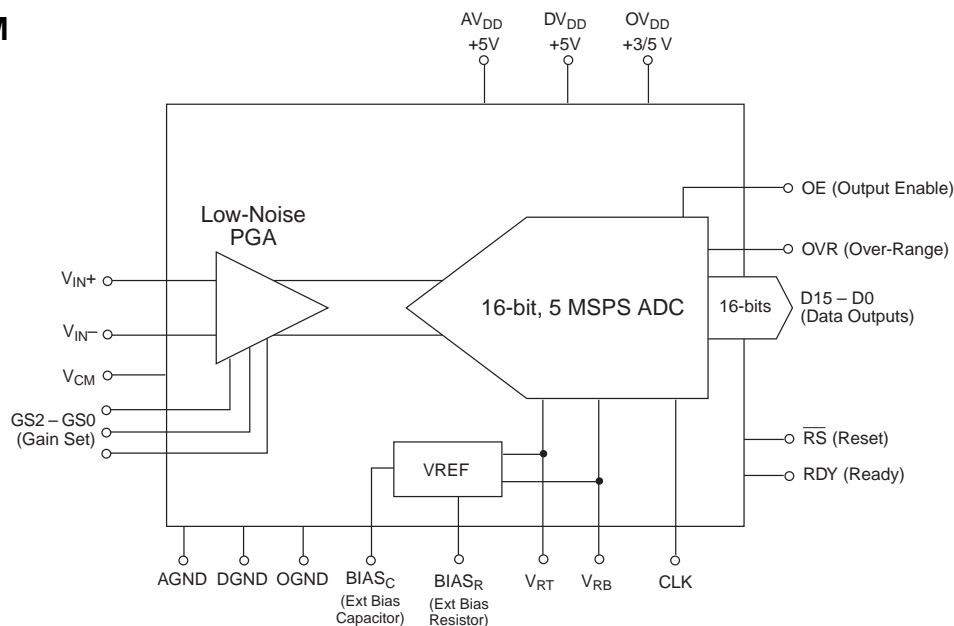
M

$AV_{DD}$ +5V
$DV_{DD}$ +5V
$OV_{DD}$ +3/5 V

Low-Noise PGA

$V_{IN}+$
$V_{IN}-$
$V_{CM}$
GS2 – GS0 (Gain Set)

16-bit, 5 MSPS ADC

16-bits

OE (Output Enable)
OVR (Over-Range)
D15 – D0 (Data Outputs)
$\overline{RS}$ (Reset)
RDY (Ready)

VREF

AGND DGND OGND $BIAS_C$ (Ext Bias Capacitor) $BIAS_R$ (Ext Bias Resistor) $V_{RT}$ $V_{RB}$ CLK